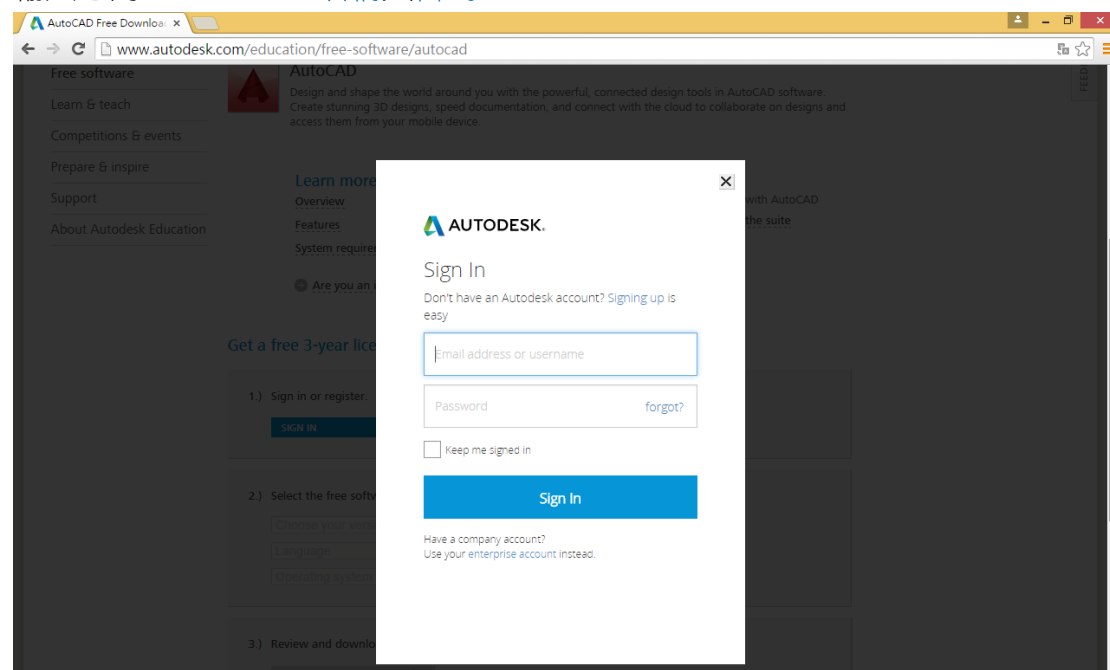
AutoCAD Free Downloa ×

www.autodesk.com/education/free-software/autocad

Free software
Learn & teach
Competitions & events
Prepare & inspire
Support
About Autodesk Education

AutoCAD
Design and shape the world around you with the powerful, connected design tools in AutoCAD software. Create stunning 3D designs, speed documentation, and connect with the cloud to collaborate on designs and access them from your mobile device.

Learn more
Overview
Features
System require

with AutoCAD
the suite

Are you an

Get a free 3-year lice

1.) Sign in or register
SIGN IN

2.) Select the free softw

3.) Review and downlo

FEED

AUTODESK.

Sign In

Don't have an Autodesk account? Signing up is easy

Email address or username

Password
forgot?

Keep me signed in

Sign In

Have a company account?
Use your enterprise account instead.